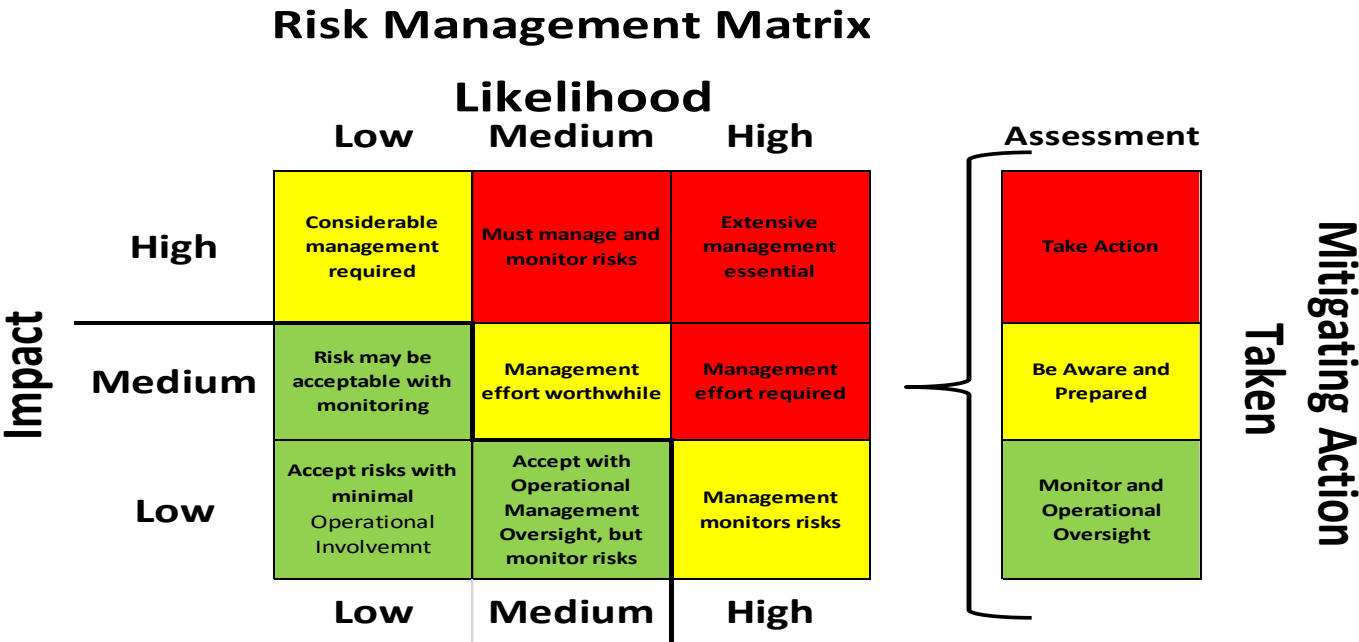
Risk Management Matrix

Likelihood

| Impact | Low | Medium | High |
|---|---|---|---|
| High | Considerable management required | Must manage and monitor risks | Extensive management essential |
| Medium | Risk may be acceptable with monitoring | Management effort worthwhile | Management effort required |
| Low | Accept risks with minimal Operational Involvemnt | Accept with Operational Management Oversight, but monitor risks | Management monitors risks |
| | Low | Medium | High |

Assessment

| Mitigating Action Taken |
|---|
| Take Action |
| Be Aware and Prepared |
| Monitor and Operational Oversight |